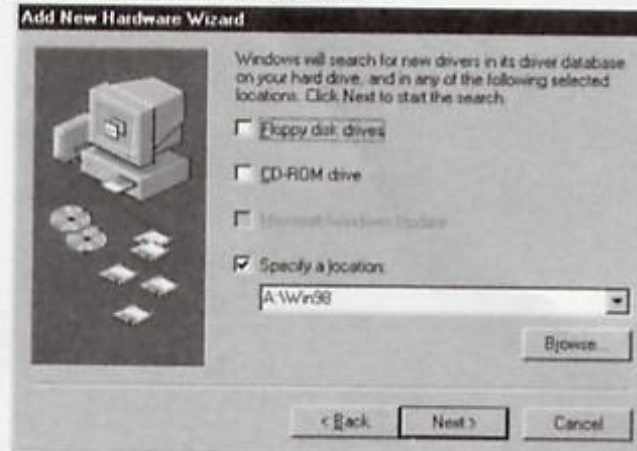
Add New Hardware Wizard

Windows will search for new drivers in its driver database on your hard drive, and in any of the following selected locations. Click Next to start the search.

Floppy disk drives

CD-ROM drive

Microsoft Windows Update

Specify a location:

A:\Win98

Browse...

< Back

Next >

Cancel